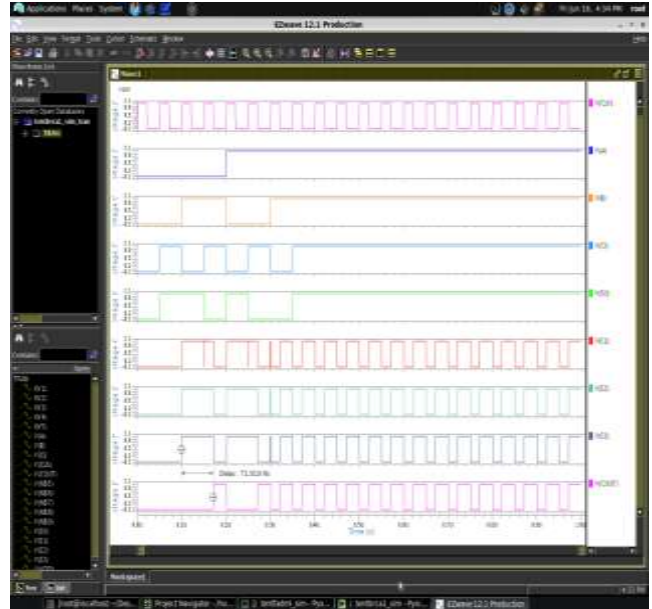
Applications Places System

EZwave 12.1 Production

File Edit View Format Tools Cursor Schematic Window

Wave1

Delay: 73.919 ns

Time (s)

Workspace

[root@localhost ~]/Des... Project Navigator - Pro... testbench_sim - Pyx... testbench_sim - Pyx... EZwave 12.1 Production

root